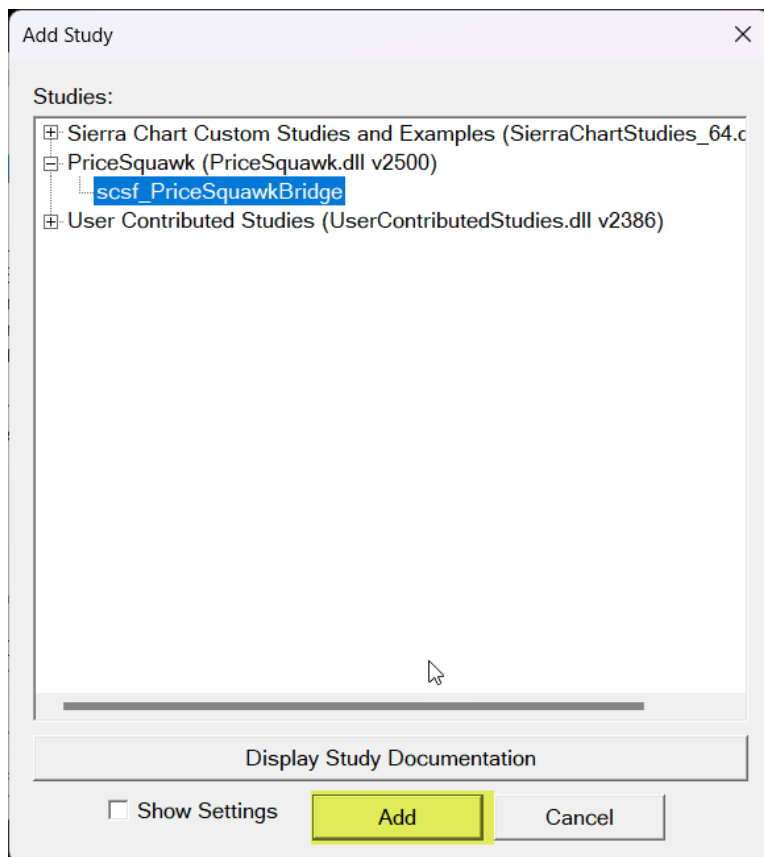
Add Study

Studies:

Sierra Chart Custom Studies and Examples (SierraChartStudies_64.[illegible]
PriceSquawk (PriceSquawk.dll v2500)
scsf_PriceSquawkBridge
User Contributed Studies (UserContributedStudies.dll v2386)

Display Study Documentation

Show Settings

Add

Cancel